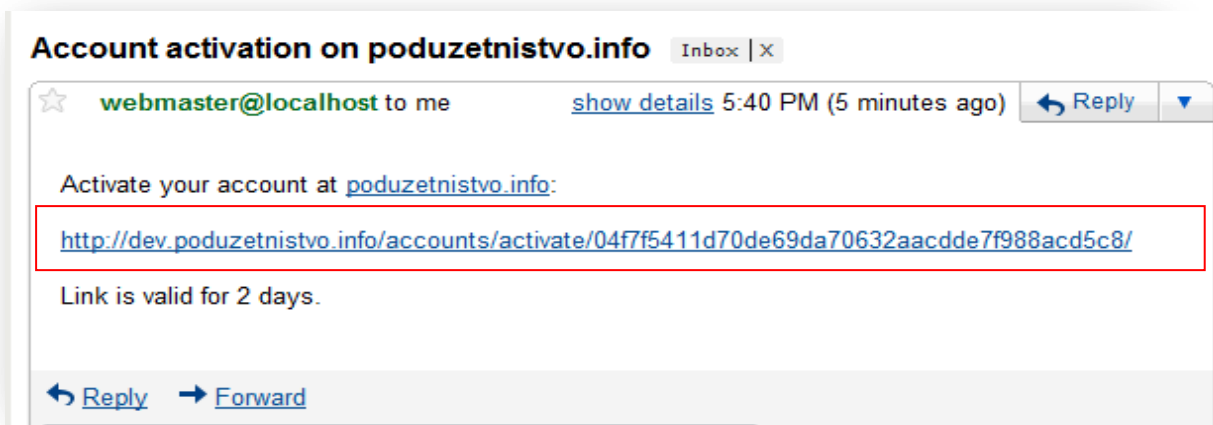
Account activation on poduzetnistvo.info Inbox | X

webmaster@localhost to me show details 5:40 PM (5 minutes ago) Reply ▼

Activate your account at poduzetnistvo.info:

http://dev.poduzetnistvo.info/accounts/activate/04f7f5411d70de69da70632aacdde7f988acd5c8/

Link is valid for 2 days.

Reply Forward